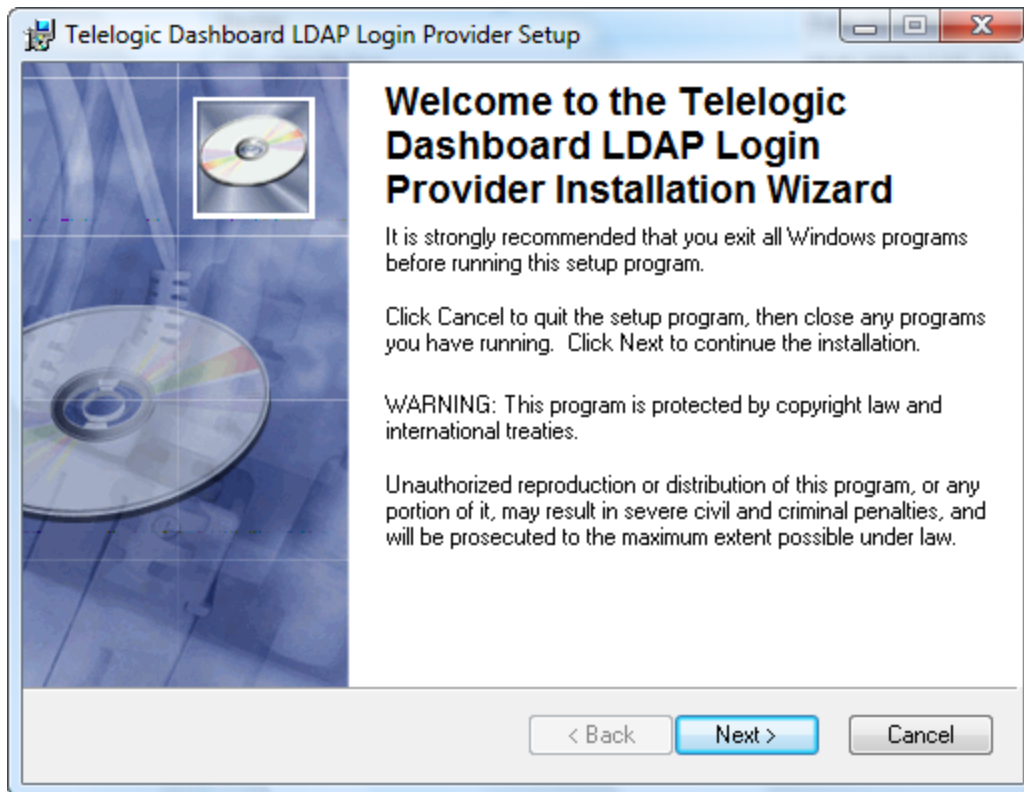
Telelogic Dashboard LDAP Login Provider Setup

Welcome to the Telelogic Dashboard LDAP Login Provider Installation Wizard

It is strongly recommended that you exit all Windows programs before running this setup program.

Click Cancel to quit the setup program, then close any programs you have running. Click Next to continue the installation.

WARNING: This program is protected by copyright law and international treaties.

Unauthorized reproduction or distribution of this program, or any portion of it, may result in severe civil and criminal penalties, and will be prosecuted to the maximum extent possible under law.

< Back

Next >

Cancel